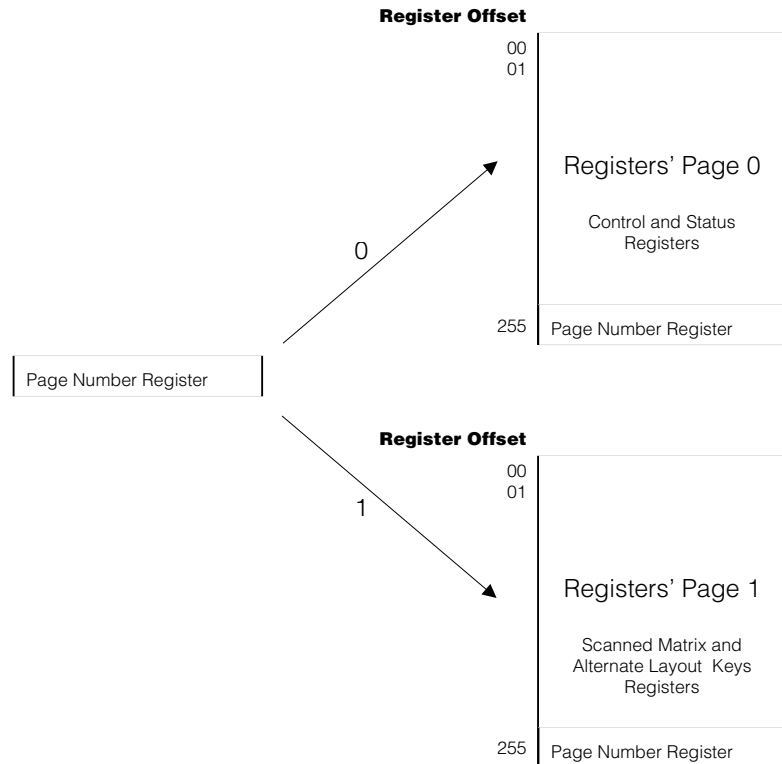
Register Offset

00
01

Registers' Page 0

Control and Status Registers

255 Page Number Register

0

Page Number Register

1

Register Offset

00
01

Registers' Page 1

Scanned Matrix and Alternate Layout Keys Registers

255 Page Number Register